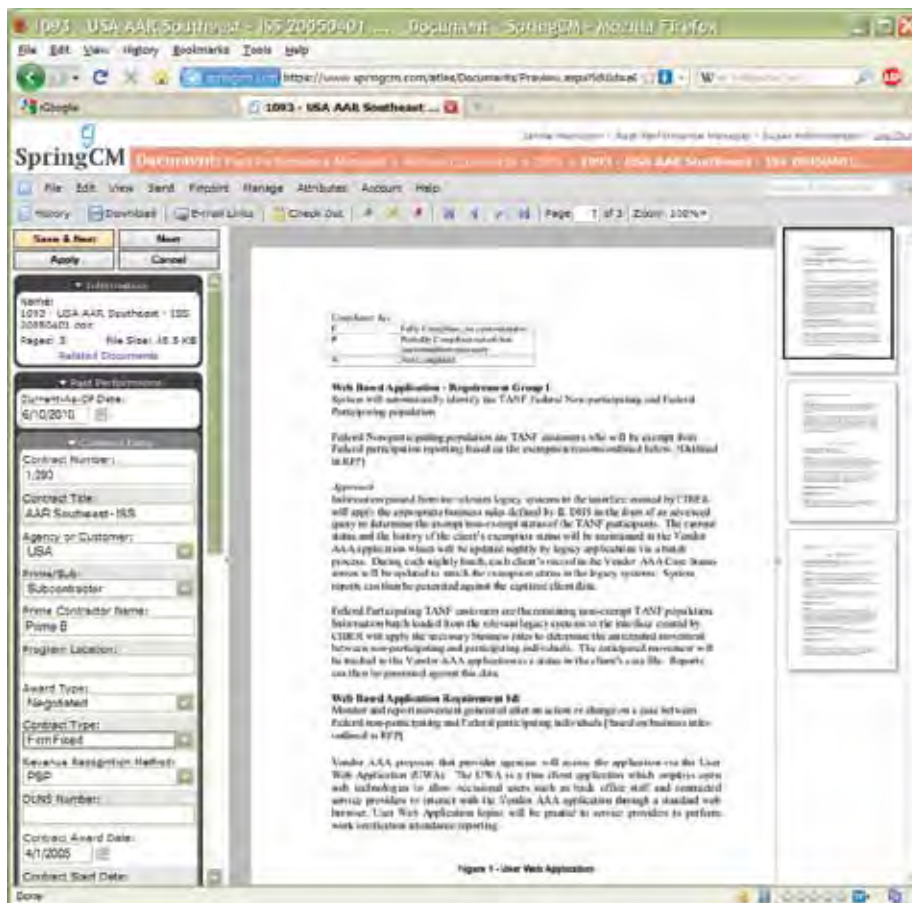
1093 - USA AAR Southeast - ISS 20050401 ... - Document - SpringCM - Mozilla Firefox

File Edit View History Bookmarks Tools Help

springcm.com https://www.springcm.com/atlas/Documents/Preview.aspx?dlfdsa

iGoogle

1093 - USA AAR Southeast ...

SpringCM Document: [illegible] > 1093 - USA AAR Southeast - ISS 20050401 ...

File Edit View Send Pinpoint Manage Attributes Account Help

History Download E-mail Links Check Out Page 1 of 3 Zoom: 100%

Save & Next Next
Apply Cancel

Information
Name: 1093 - USA AAR Southeast - ISS 20050401.doc
Pages: 3 File Size: 45.5 KB
Related Documents

Past Performance
Current-As-Of Date: 6/10/2010

Contract Data
Contract Number: 1093
Contract Title: AAR Southeast - ISS
Agency or Customer: USA
Prime/Sub: Subcontractor
Prime Contractor Name: Prime B
Program Location:
Award Type: Negotiated
Contract Type: Firm Fixed
Revenue Recognition Method: PSP
DUNS Number:
Contract Award Date: 4/1/2005
Contract Start Date:

Compliance Key:
F Fully Compliant, no customization
P Partially Compliant, not all functionality
N Non-Compliant

Web Based Application - Requirement Group I
System will automatically identify the TANF Federal Non-participating and Federal Participating population.

Federal Non-participating population are TANF customers who will be exempt from Federal participation reporting based on the exemption reasons outlined below. (Outlined in RFP)

Approach
Information passed from the relevant legacy systems to the interface created by CIRES will apply the appropriate business rules defined by IL DHS in the form of an advanced query to determine the exempt/non-exempt status of the TANF participants. The current status and the history of the client's exemption status will be maintained in the Vendor AAA application which will be updated nightly by legacy applications via a batch process. During each nightly batch, each client's record in the Vendor AAA Case Status screen will be updated to match the exemption status in the legacy systems. System reports can then be generated against the captured client data.

Federal Participating TANF customers are the remaining non-exempt TANF population. Information batch loaded from the relevant legacy systems to the interface created by CIRES will apply the necessary business rules to determine the anticipated movement between non-participating and participating individuals. The anticipated movement will be tracked in the Vendor AAA application as a status in the client's case file. Reports can then be generated against this data.

Web Based Application Requirement I-II
Monitor and report movement generated after an action or change on a case between Federal non-participating and Federal participating individuals (based on business rules outlined in RFP)

Vendor AAA proposes that provider agencies will access the application via the User Web Application (UWA). The UWA is a thin client application which employs open web technologies to allow occasional users such as back office staff and contracted service providers to interact with the Vendor AAA application through a standard web browser. User Web Application license will be granted to service providers to perform work verification attendance reporting.

Figure 1 - User Web Application

Done